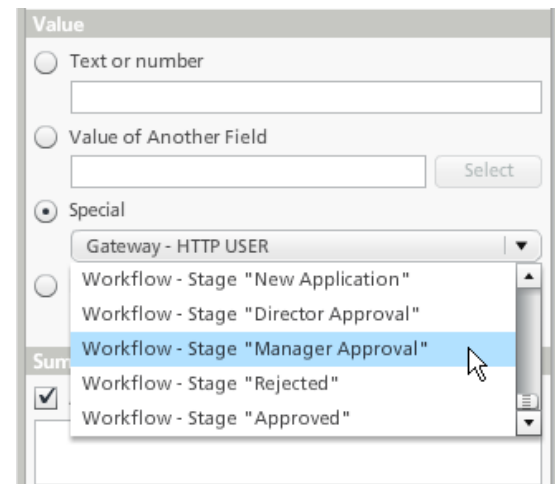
Value

Text or number

Value of Another Field

Select

Special

Gateway - HTTP USER

Workflow - Stage "New Application"

Workflow - Stage "Director Approval"

Workflow - Stage "Manager Approval"

Workflow - Stage "Rejected"

Workflow - Stage "Approved"

Sum